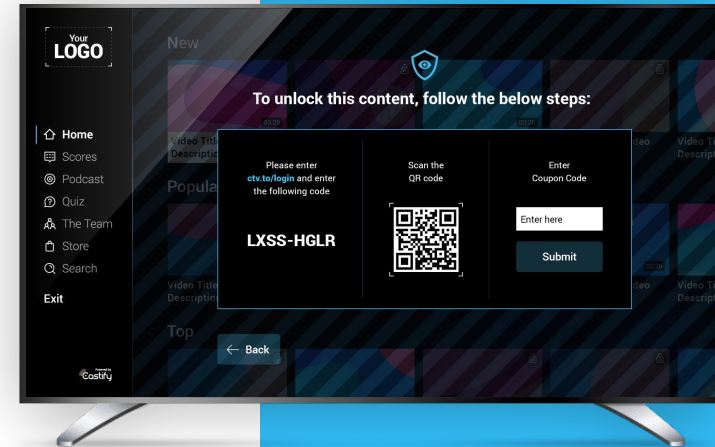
Your LOGO

New

To unlock this content, follow the below steps:

Home
Scores
Podcast
Quiz
The Team
Store
Search

Exit

Powered by Castify

Video Title
Description

Popular

Video Title
Description

Top

00:38

Please enter ctv.to/login and enter the following code

LXSS-HGLR

Scan the QR code

Enter Coupon Code

Enter here

Submit

Back

Video Title
Description

Video Title
Description